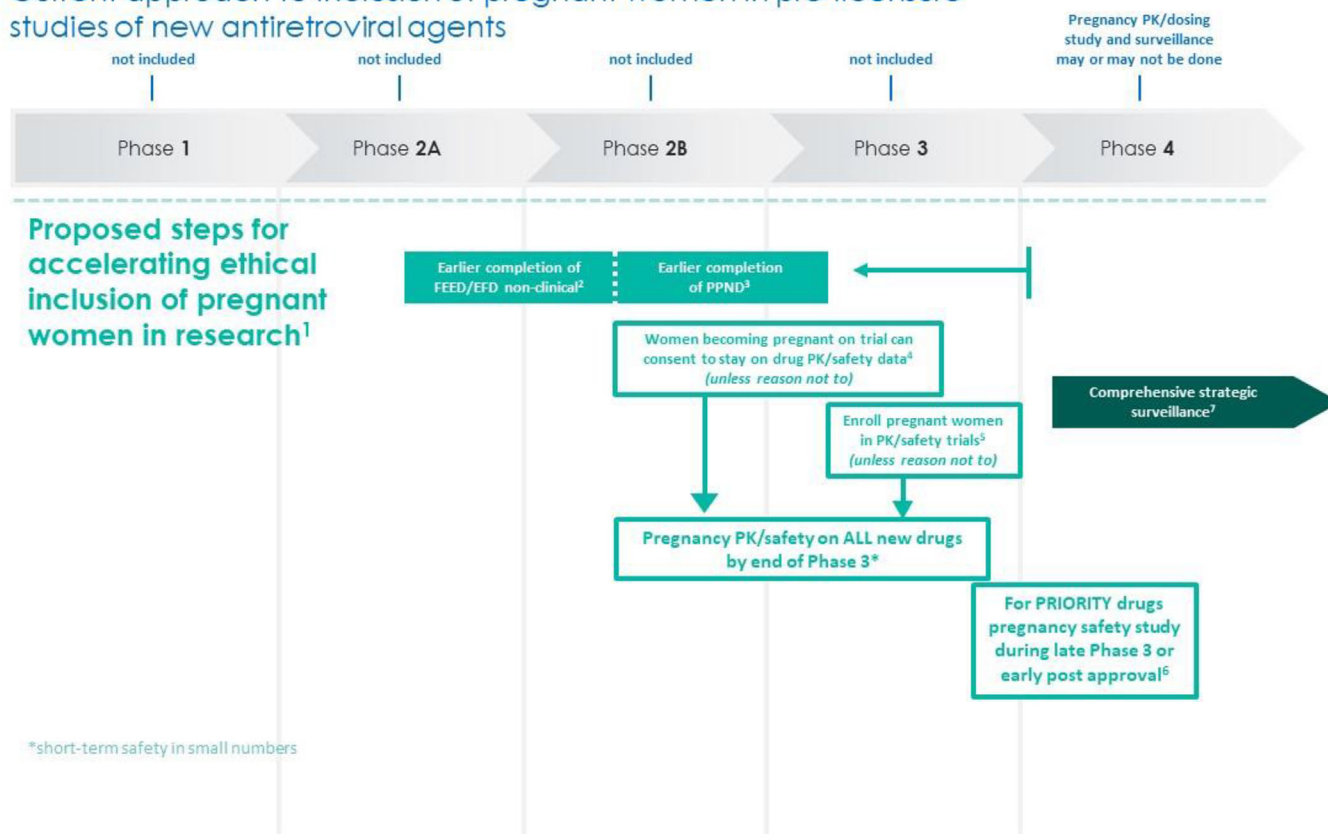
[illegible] studies of new antiretroviral agents

not included

not included

not included

not included

Pregnancy PK/dosing study and surveillance may or may not be done

Phase **1**

Phase **2A**

Phase **2B**

Phase **3**

Phase **4**

Proposed steps for accelerating ethical inclusion of pregnant women in research$^1$

Earlier completion of FEED/EFD non-clinical$^2$

Earlier completion of PPND$^3$

Women becoming pregnant on trial can consent to stay on drug PK/safety data$^4$ *(unless reason not to)*

Comprehensive strategic surveillance$^7$

Enroll pregnant women in PK/safety trials$^5$ *(unless reason not to)*

Pregnancy PK/safety on ALL new drugs by end of Phase 3*

For PRIORITY drugs pregnancy safety study during late Phase 3 or early post approval$^6$

*short-term safety in small numbers